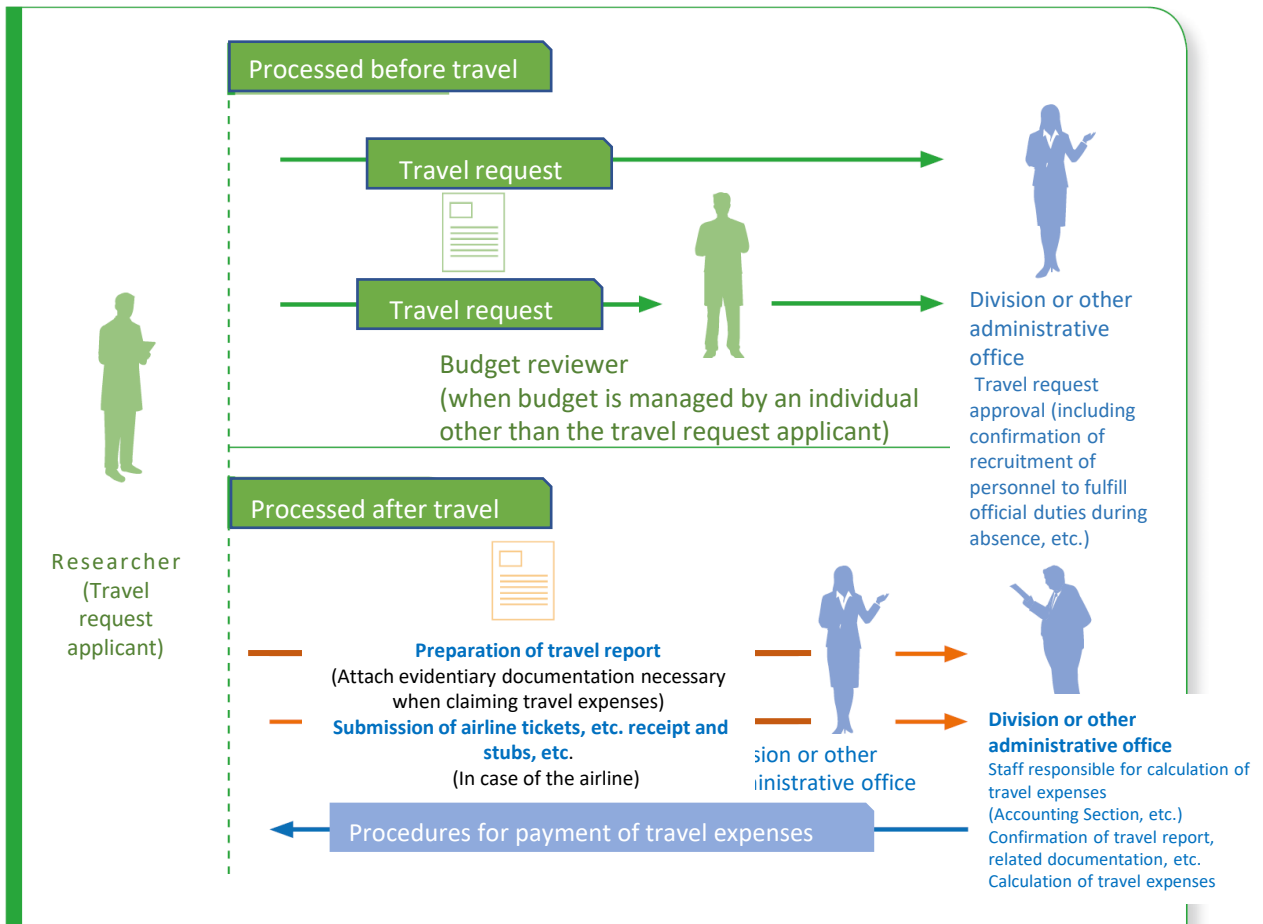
Processed before travel

Travel request

Travel request

Budget reviewer
(when budget is managed by an individual other than the travel request applicant)

Division or other administrative office
Travel request approval (including confirmation of recruitment of personnel to fulfill official duties during absence, etc.)

Researcher
(Travel request applicant)

Processed after travel

Preparation of travel report
(Attach evidentiary documentation necessary when claiming travel expenses)
Submission of airline tickets, etc. receipt and stubs, etc.
(In case of the airline)

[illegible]sion or other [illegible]inistrative office

Division or other administrative office
Staff responsible for calculation of travel expenses
(Accounting Section, etc.)
Confirmation of travel report, related documentation, etc.
Calculation of travel expenses

Procedures for payment of travel expenses